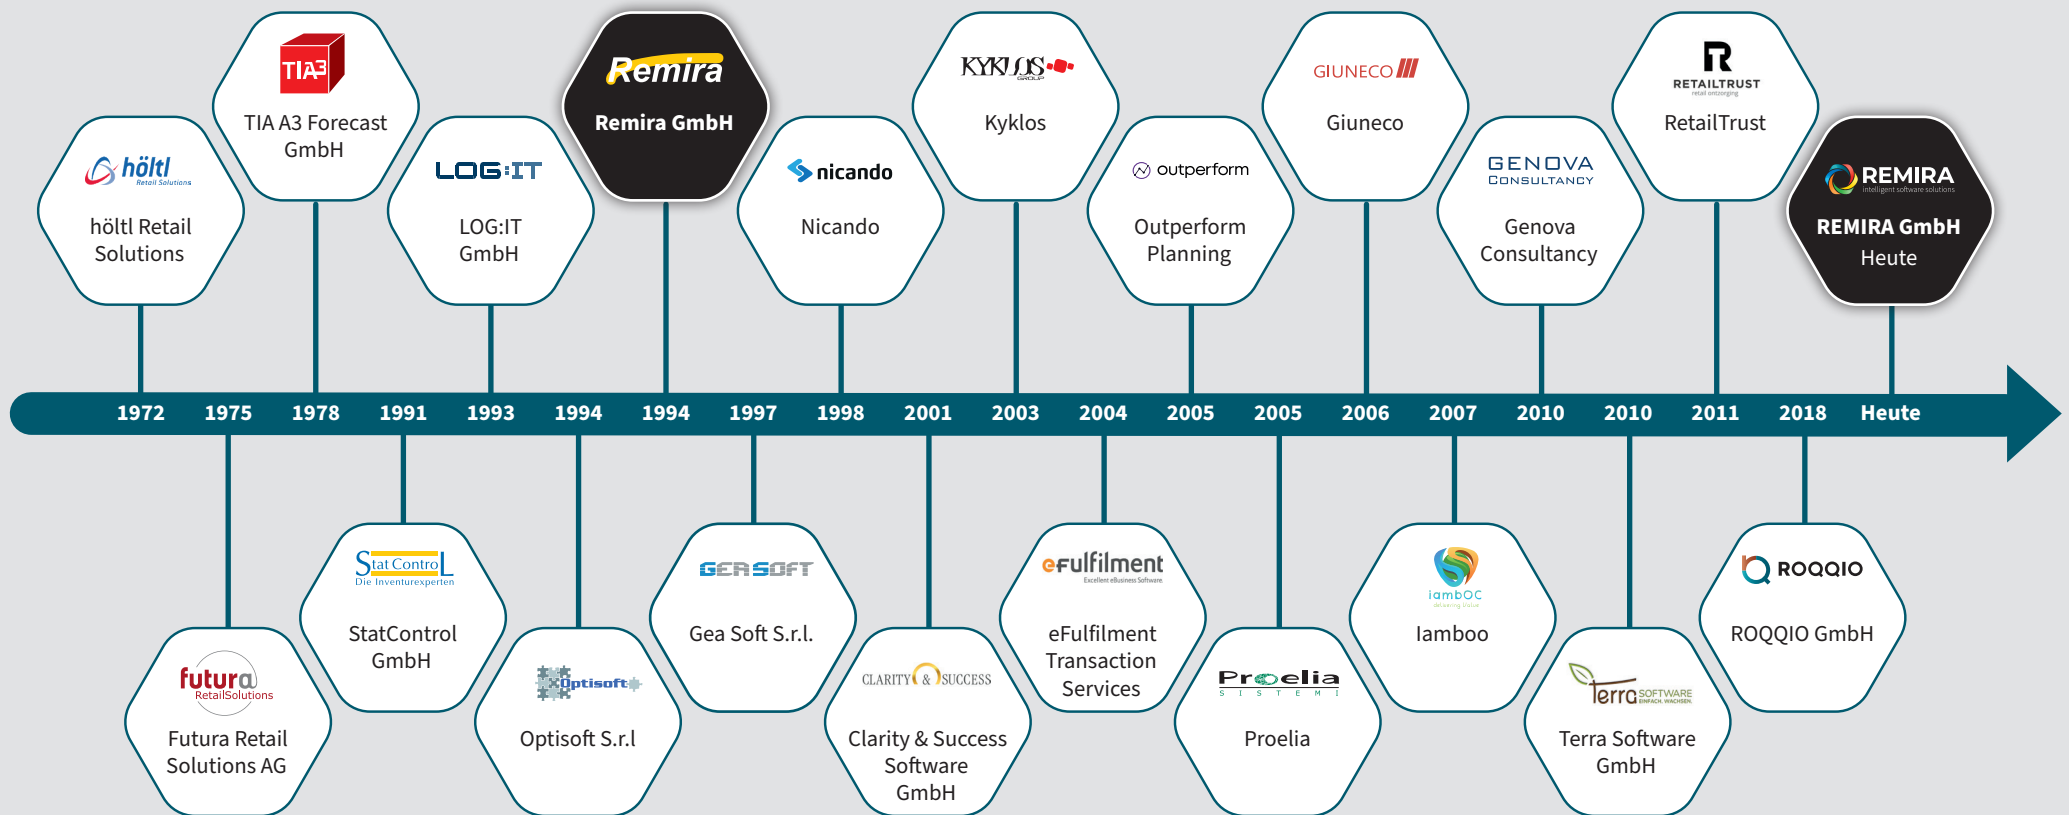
höltl Retail Solutions
höltl Retail Solutions

TIA3
TIA A3 Forecast GmbH

LOG:IT
LOG:IT GmbH

Remira
Remira GmbH

nicando
Nicando

KYKLOS GROUP
Kyklos

outperform
Outperform Planning

GIUNECO
Giuneco

GENOVA CONSULTANCY
Genova Consultancy

RETAILTRUST
RetailTrust

REMIRA intelligent software solutions
REMIRA GmbH
Heute

1972 1975 1978 1991 1993 1994 1994 1997 1998 2001 2003 2004 2005 2005 2006 2007 2010 2010 2011 2018 Heute

futura RetailSolutions
Futura Retail Solutions AG

StatControl Die Inventurexperten
StatControl GmbH

Optisoft
Optisoft S.r.l

GEA SOFT
Gea Soft S.r.l.

CLARITY & SUCCESS
Clarity & Success Software GmbH

eFulfilment Excellent eBusiness Software
eFulfilment Transaction Services

Proelia SISTEMI
Proelia

iambOC
Iamboo

Terra SOFTWARE EINFACH. WACHSEN.
Terra Software GmbH

ROQQIO
ROQQIO GmbH